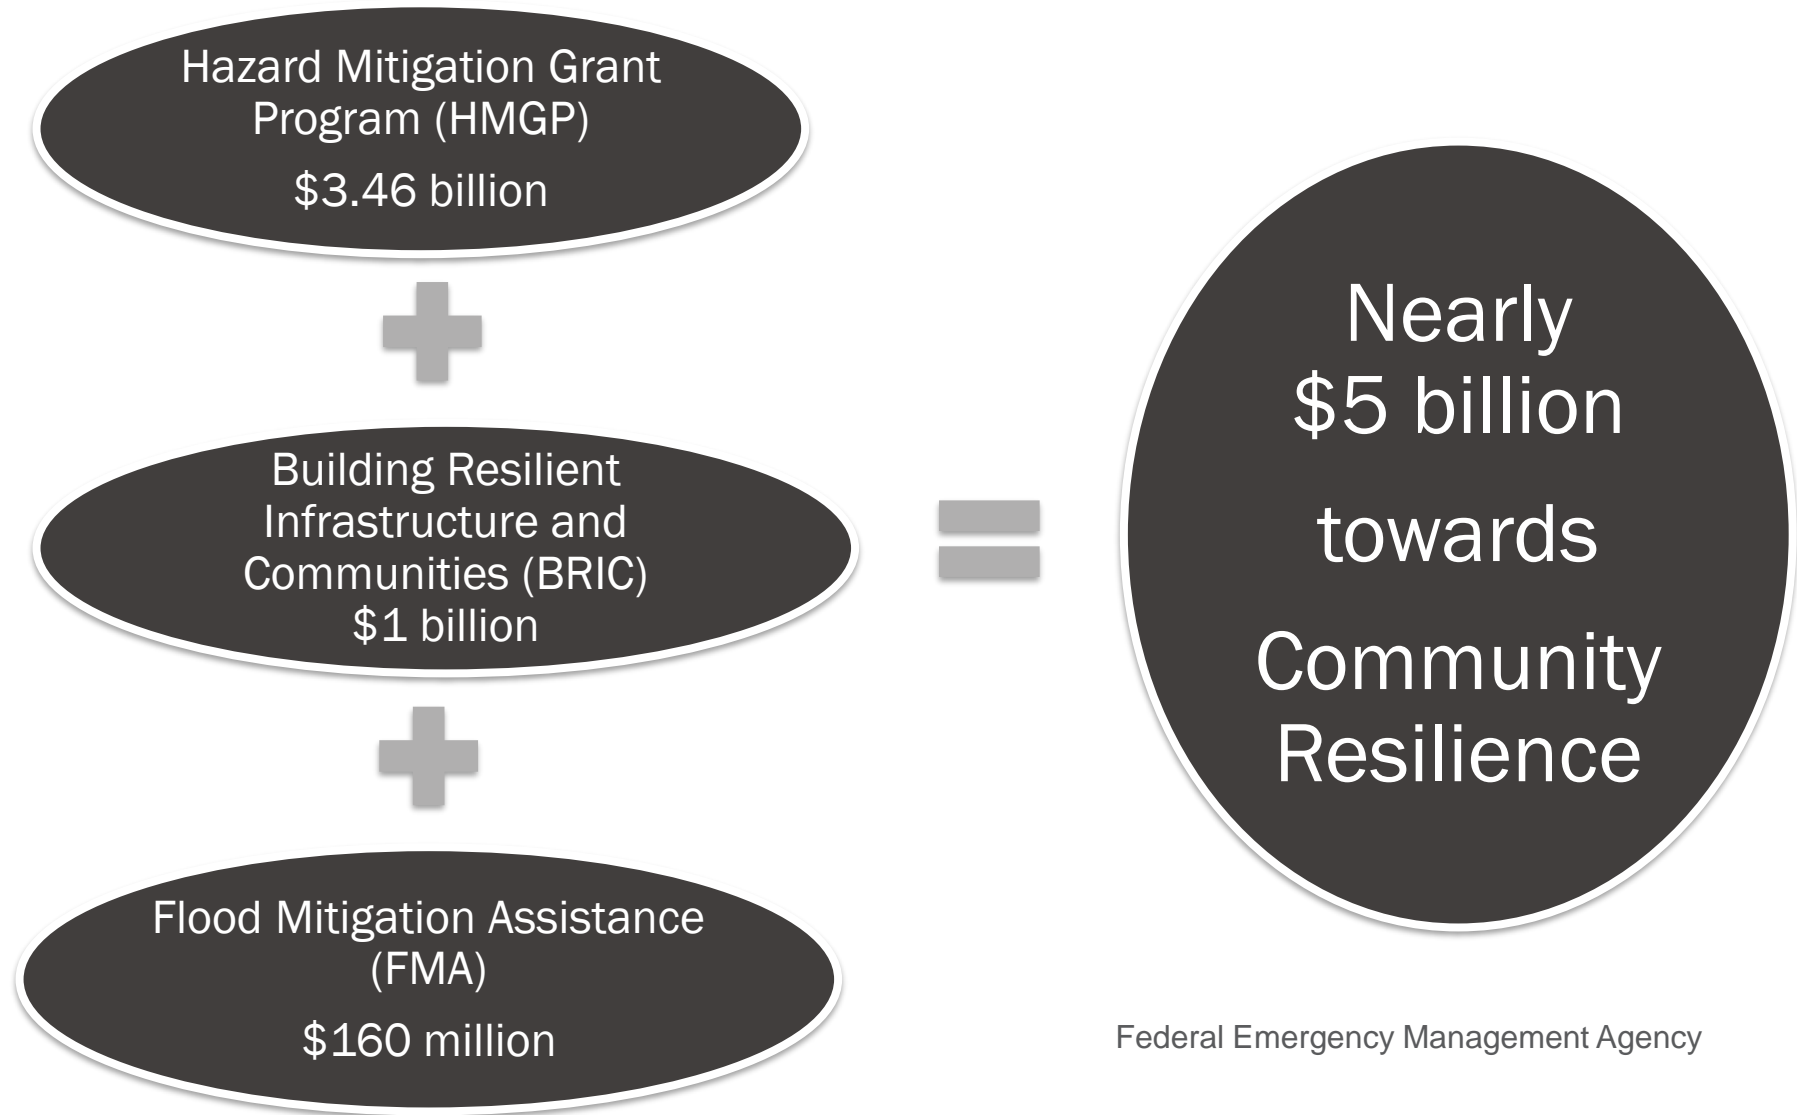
Hazard Mitigation Grant Program (HMGP)

$3.46 billion

Building Resilient Infrastructure and Communities (BRIC)
$1 billion

Flood Mitigation Assistance (FMA)

$160 million

Nearly
$5 billion
towards
Community
Resilience

Federal Emergency Management Agency